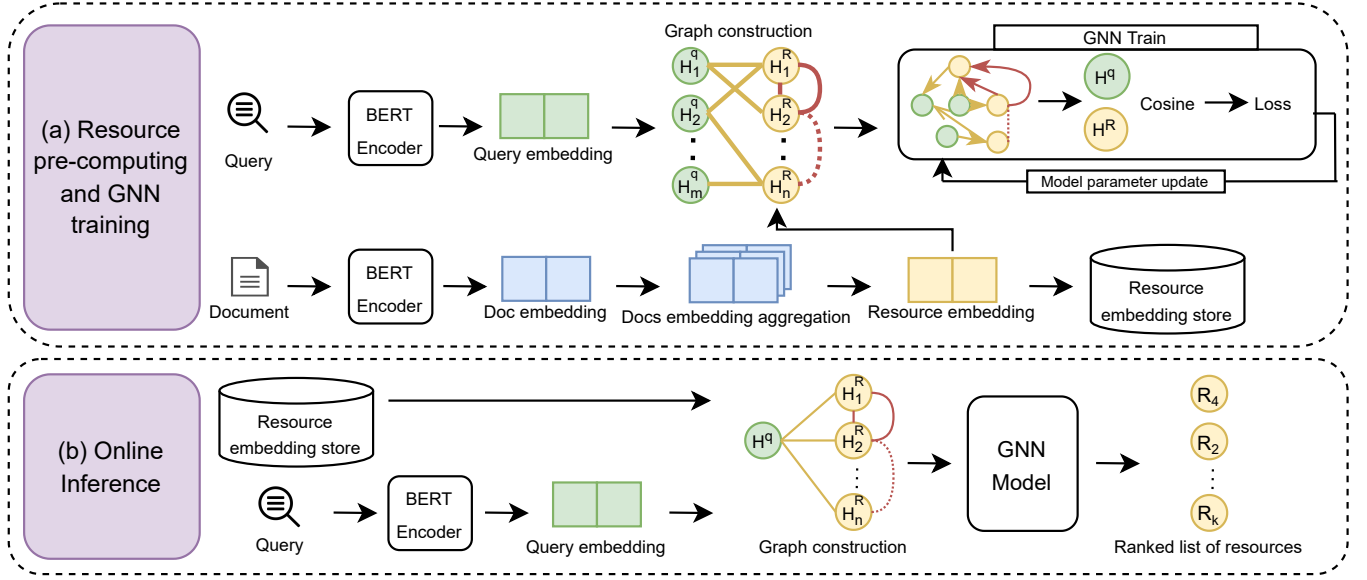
(a) Resource pre-computing and GNN training

Query

BERT Encoder

Query embedding

Graph construction

$H_1^q$ $H_2^q$ ⋮ $H_m^q$

$H_1^R$ $H_2^R$ ⋮ $H_n^R$

GNN Train

$H^q$

$H^R$

Cosine

Loss

Model parameter update

Document

BERT Encoder

Doc embedding

Docs embedding aggregation

Resource embedding

Resource embedding store

(b) Online Inference

Resource embedding store

Query

BERT Encoder

Query embedding

$H^q$

$H_1^R$ $H_2^R$ ⋮ $H_n^R$

Graph construction

GNN Model

$R_4$ $R_2$ ⋮ $R_k$

Ranked list of resources